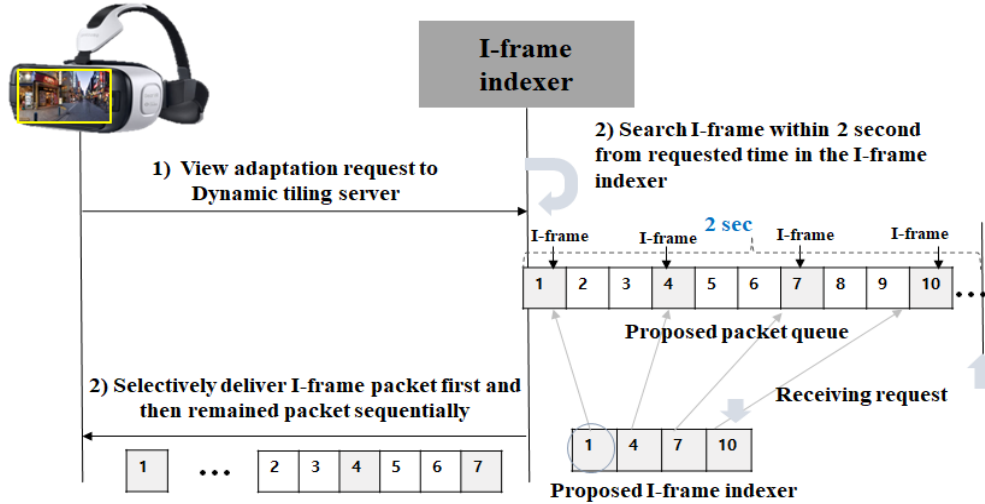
I-frame indexer

1) View adaptation request to Dynamic tiling server

2) Search I-frame within 2 second from requested time in the I-frame indexer

2 sec

I-frame

I-frame

I-frame

I-frame

| 1 | 2 | 3 | 4 | 5 | 6 | 7 | 8 | 9 | 10 |
|---|---|---|---|---|---|---|---|---|---|

...

Proposed packet queue

2) Selectively deliver I-frame packet first and then remained packet sequentially

Receiving request

| 1 | 4 | 7 | 10 |
|---|---|---|---|

1 ... 2 3 4 5 6 7

Proposed I-frame indexer